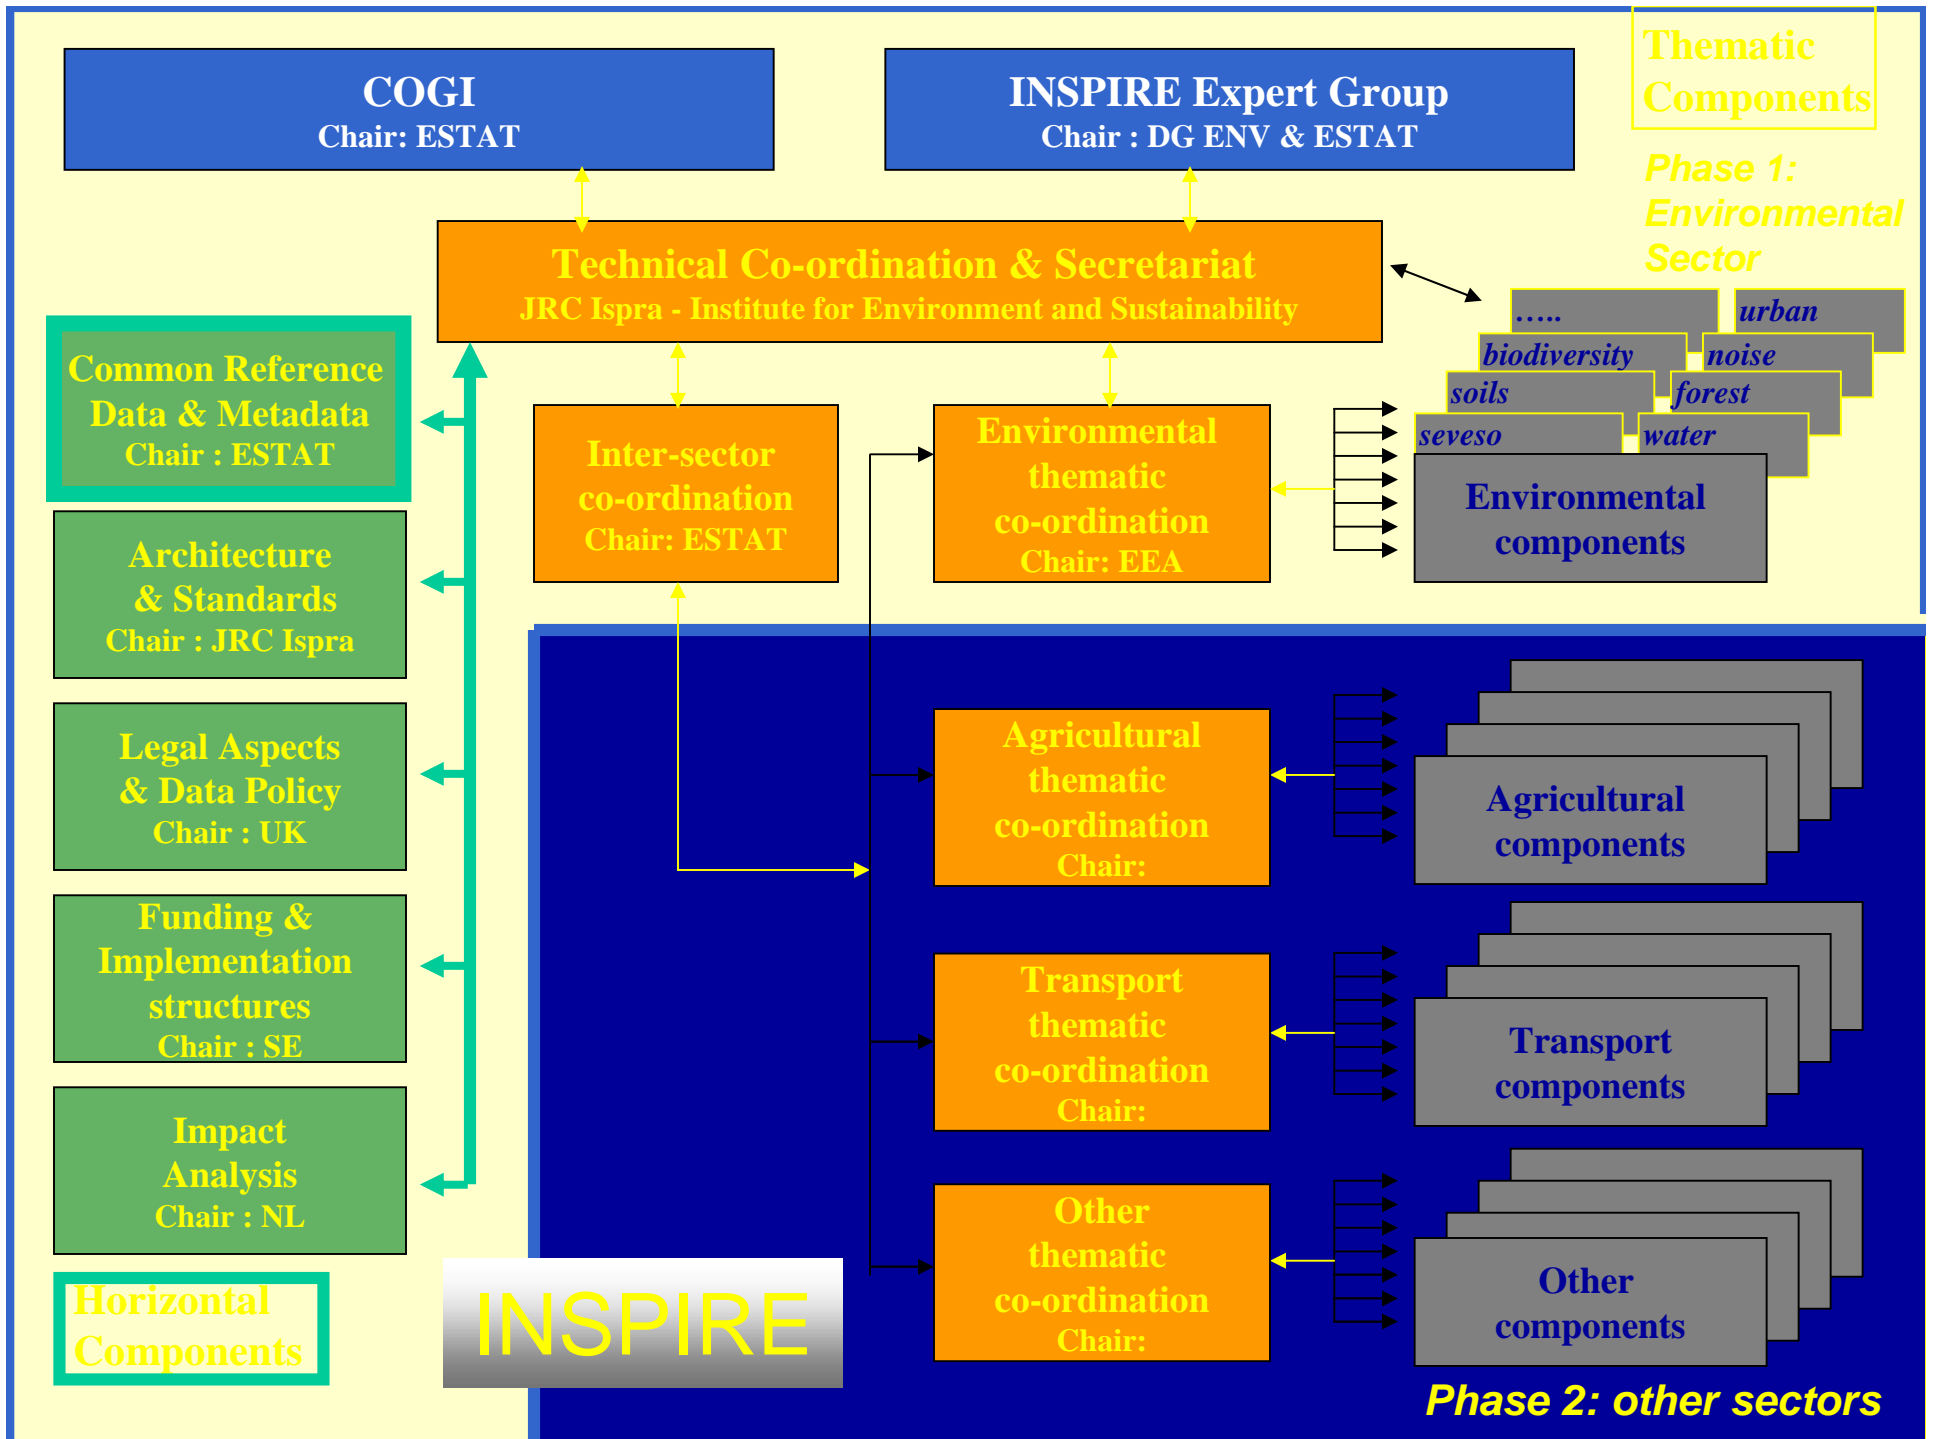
COGI
Chair: ESTAT

INSPIRE Expert Group
Chair : DG ENV & ESTAT

Thematic Components

Phase 1: Environmental Sector

Technical Co-ordination & Secretariat
JRC Ispra - Institute for Environment and Sustainability

…..
urban
biodiversity
noise
soils
forest
seveso
water

Common Reference Data & Metadata
Chair : ESTAT

Inter-sector co-ordination
Chair: ESTAT

Environmental thematic co-ordination
Chair: EEA

Environmental components

Architecture & Standards
Chair : JRC Ispra

Legal Aspects & Data Policy
Chair : UK

Agricultural thematic co-ordination
Chair:

Agricultural components

Funding & Implementation structures
Chair : SE

Transport thematic co-ordination
Chair:

Transport components

Impact Analysis
Chair : NL

Other thematic co-ordination
Chair:

Other components

Horizontal Components

INSPIRE

Phase 2: other sectors